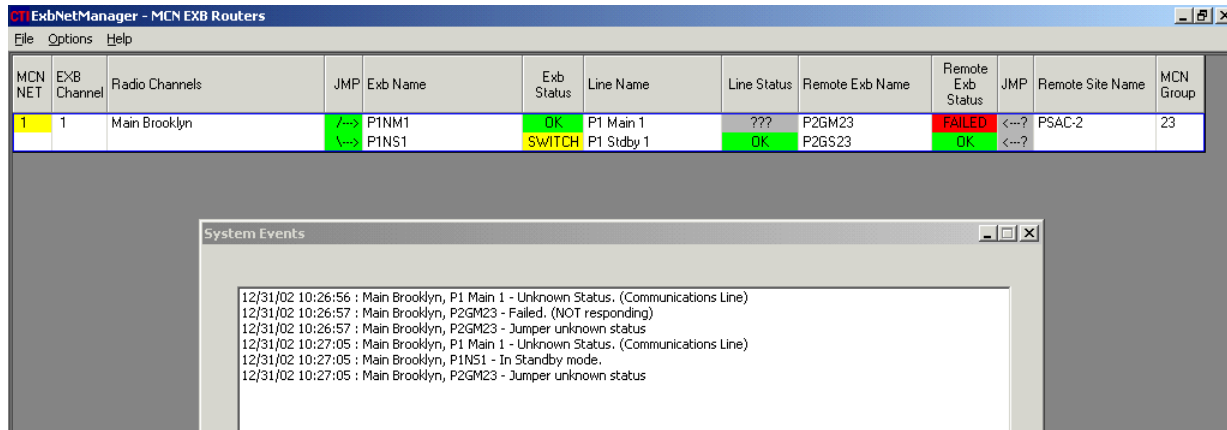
CTI ExbNetManager - MCN EXB Routers

File Options Help

| MCN NET | EXB Channel | Radio Channels | JMP | Exb Name | Exb Status | Line Name | Line Status | Remote Exb Name | Remote Exb Status | JMP | Remote Site Name | MCN Group |
|---|---|---|---|---|---|---|---|---|---|---|---|---|
| 1 | 1 | Main Brooklyn | /---> | P1NM1 | OK | P1 Main 1 | ??? | P2GM23 | FAILED | <---? | PSAC-2 | 23 |
| | | | \---> | P1NS1 | SWITCH | P1 Stdby 1 | OK | P2GS23 | OK | <---? | | |

System Events

12/31/02 10:26:56 : Main Brooklyn, P1 Main 1 - Unknown Status. (Communications Line)
12/31/02 10:26:57 : Main Brooklyn, P2GM23 - Failed. (NOT responding)
12/31/02 10:26:57 : Main Brooklyn, P2GM23 - Jumper unknown status
12/31/02 10:27:05 : Main Brooklyn, P1 Main 1 - Unknown Status. (Communications Line)
12/31/02 10:27:05 : Main Brooklyn, P1NS1 - In Standby mode.
12/31/02 10:27:05 : Main Brooklyn, P2GM23 - Jumper unknown status